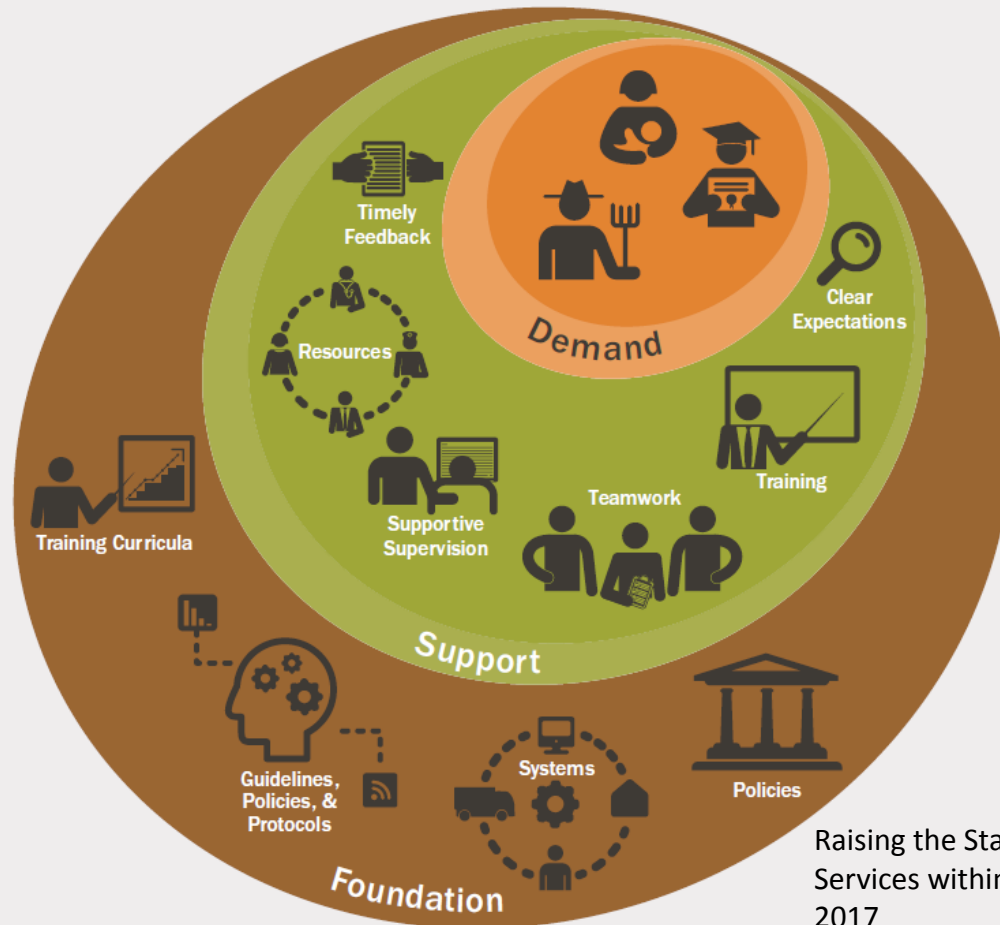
Timely Feedback

Demand

Clear Expectations

Resources

Training

Teamwork

Supportive Supervision

Training Curricula

Support

Policies

Systems

Guidelines, Policies, & Protocols

Foundation

Raising the Sta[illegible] Services withi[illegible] 2017